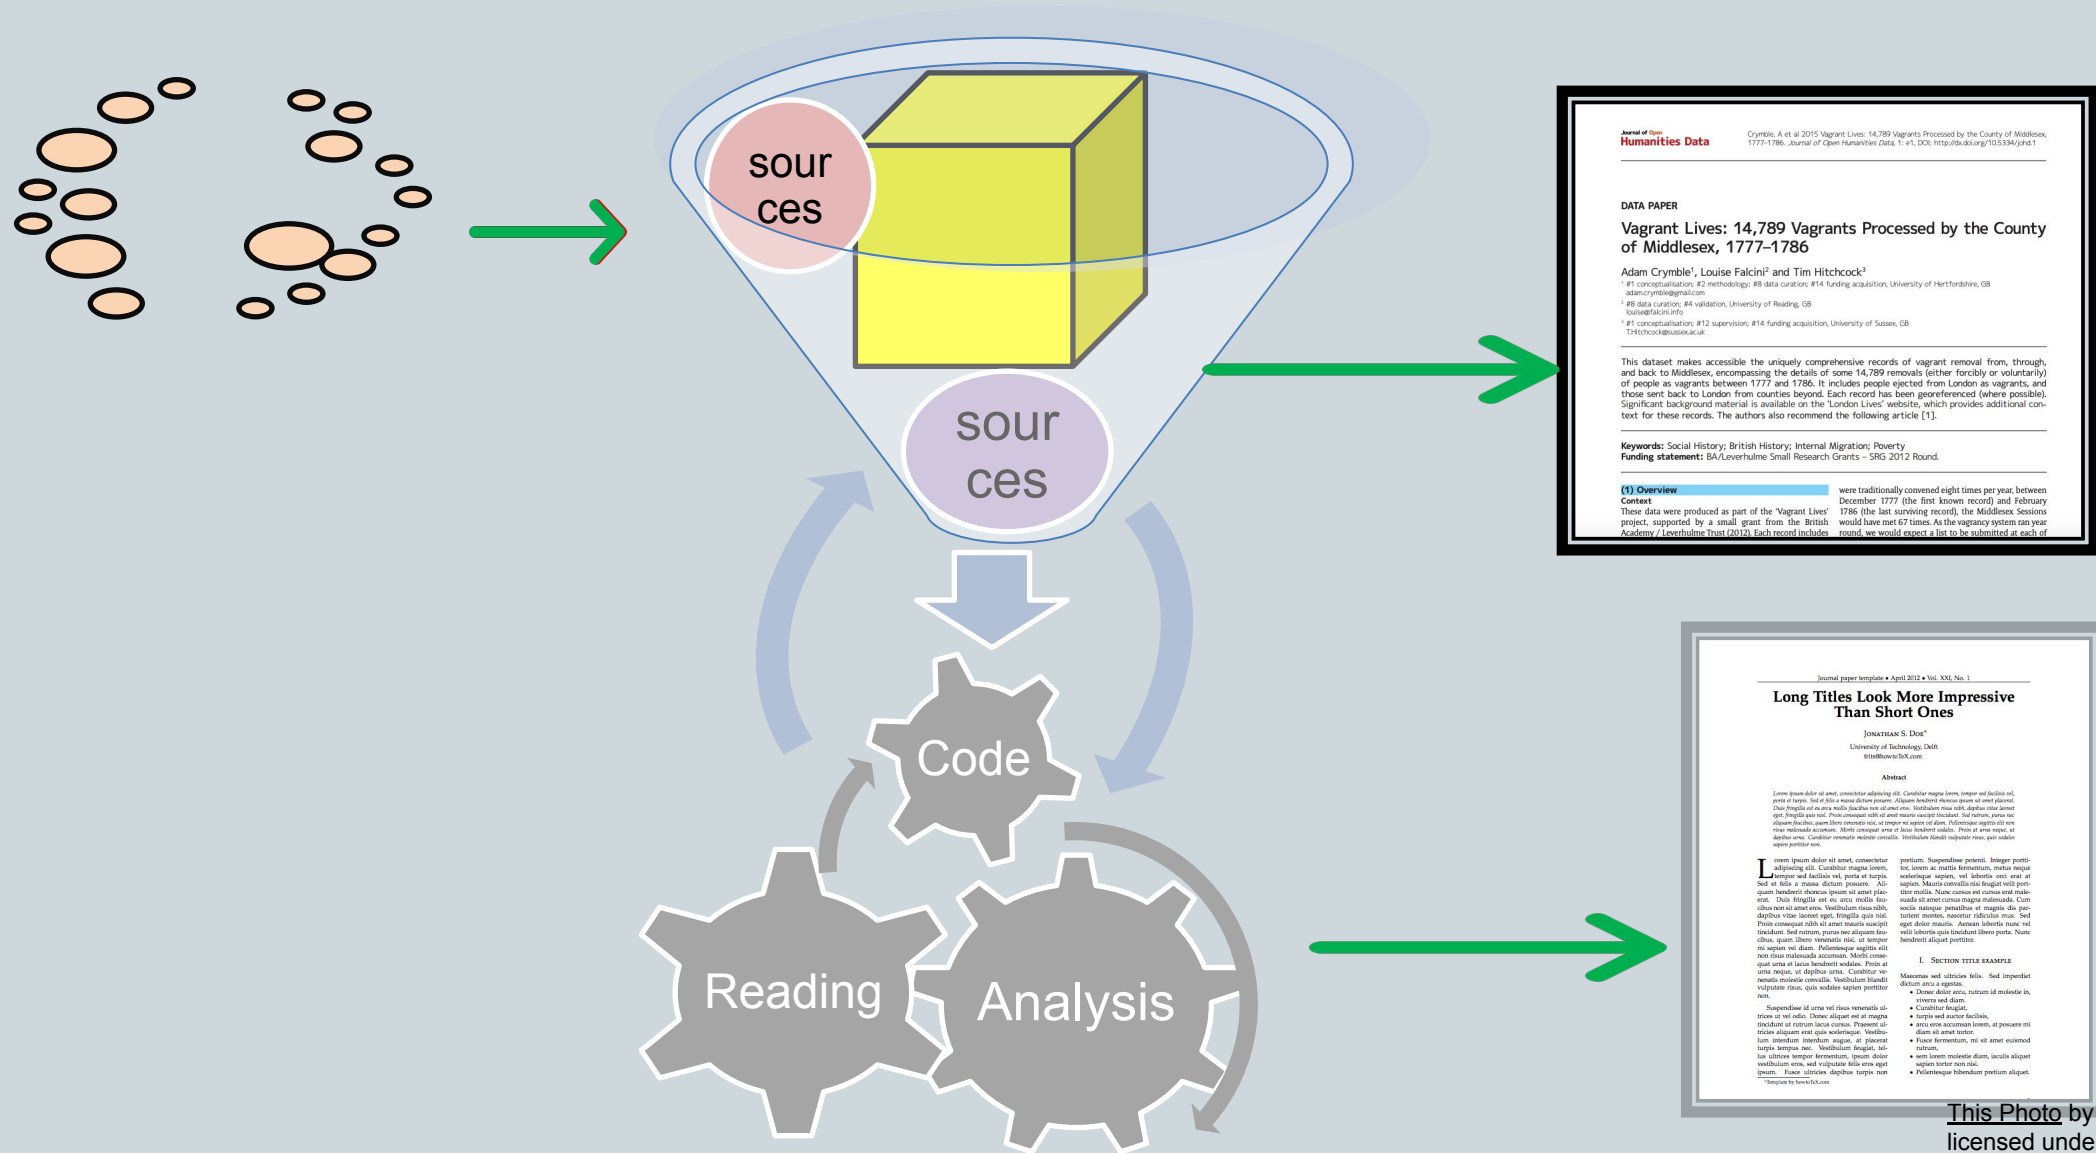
sour ces

sour ces

Code

Reading

Analysis

Journal of Open Humanities Data

Crymble, A et al 2015 Vagrant Lives: 14,789 Vagrants Processed by the County of Middlesex, 1777–1786. Journal of Open Humanities Data, 1: e1, DOI: http://dx.doi.org/10.5334/johd.1

DATA PAPER

Vagrant Lives: 14,789 Vagrants Processed by the County of Middlesex, 1777–1786

Adam Crymble¹, Louise Falcini² and Tim Hitchcock³

This dataset makes accessible the uniquely comprehensive records of vagrant removal from, through, and back to Middlesex, encompassing the details of some 14,789 removals (either forcibly or voluntarily) of people as vagrants between 1777 and 1786. It includes people ejected from London as vagrants, and those sent back to London from counties beyond. Each record has been georeferenced (where possible). Significant background material is available on the 'London Lives' website, which provides additional context for these records. The authors also recommend the following article [1].

Keywords: Social History; British History; Internal Migration; Poverty
Funding statement: BA/Leverhulme Small Research Grants – SRG 2012 Round.

(1) Overview
Context
These data were produced as part of the 'Vagrant Lives' project, supported by a small grant from the British Academy / Leverhulme Trust (2012). Each record includes

were traditionally convened eight times per year, between December 1777 (the first known record) and February 1786 (the last surviving record), the Middlesex Sessions would have met 67 times. As the vagrancy system ran year round, we would expect a list to be submitted at each of

Journal paper template • April 2012 • Vol. XXI, No. 1

Long Titles Look More Impressive Than Short Ones

Jonathan S. Doe*

University of Technology, Delft

Abstract

I. Section title example

This Photo by
licensed unde